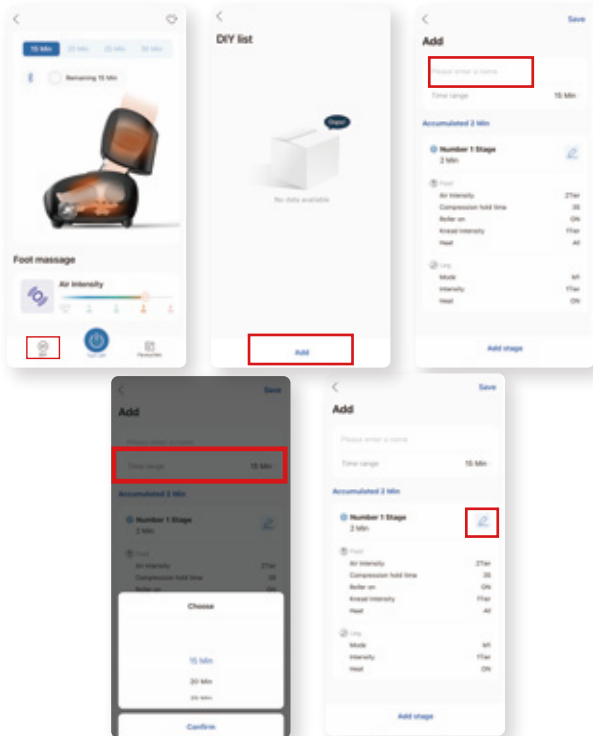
15 Min 20 Min 25 Min 30 Min

Remaining 15 Min

Foot massage

Air intensity

Favourites

DIY list

Oops!

No data available

Add

Save

Add

Please enter a name

Time range 15 Min

Accumulated 2 Min

Number 1 Stage
2 Min

Foot

| Air intensity | 2Tier |
|---|---|
| Compression hold time | 3S |
| Roller on | ON |
| Knead intensity | 1Tier |
| Heat | All |

Leg

| Mode | M1 |
|---|---|
| Intensity | 1Tier |
| Heat | ON |

Add stage

Save

Add

Please enter a name

Time range 15 Min

Accumulated 2 Min

Number 1 Stage
2 Min

Foot

Air intensity 2Tier
Compression hold time 3S
Roller on ON

Choose

15 Min
20 Min
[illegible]

Confirm

Save

Add

Please enter a name

Time range 15 Min

Accumulated 2 Min

Number 1 Stage
2 Min

Foot

| Air intensity | 2Tier |
|---|---|
| Compression hold time | 3S |
| Roller on | ON |
| Knead intensity | 1Tier |
| Heat | All |

Leg

| Mode | M1 |
|---|---|
| Intensity | 1Tier |
| Heat | ON |

Add stage